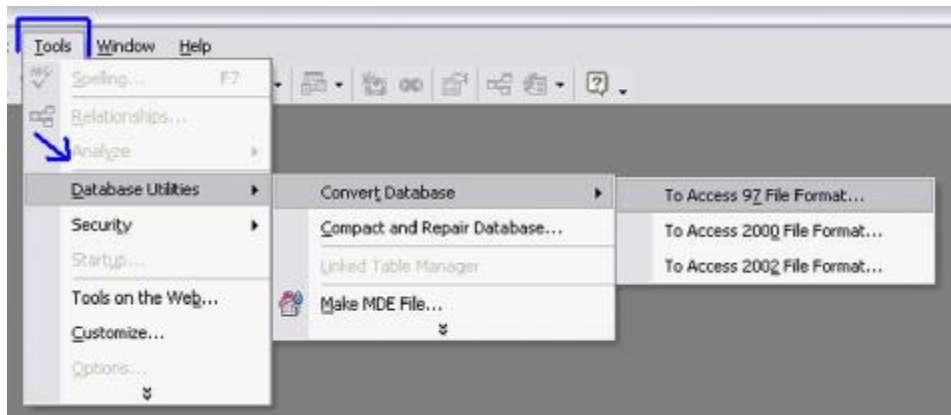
Tools Window Help

Spelling... F7
Relationships...
Analyze
Database Utilities
Security
Startup...
Tools on the Web...
Customize...
Options...

Convert Database
Compact and Repair Database...
Linked Table Manager
Make MDE File...

To Access 97 File Format...
To Access 2000 File Format...
To Access 2002 File Format...